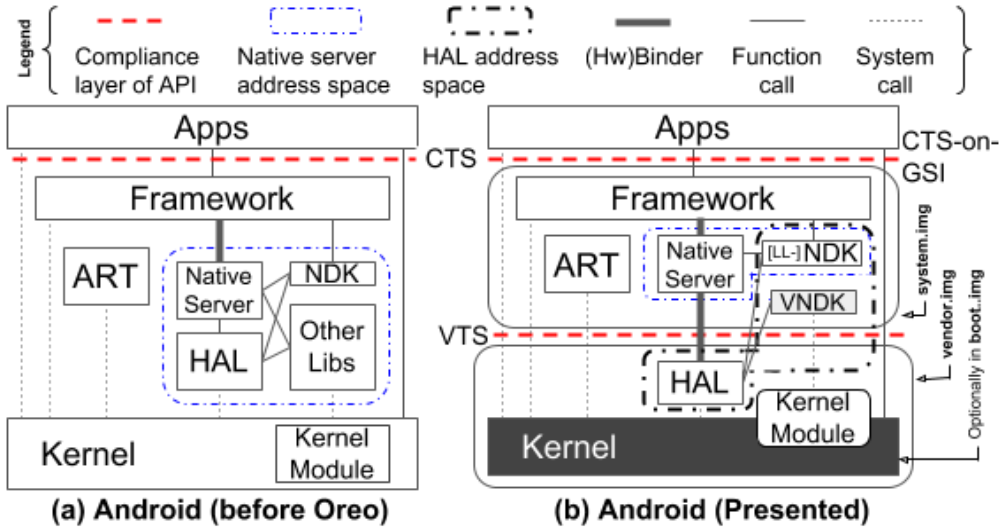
Legend

Compliance layer of API

Native server address space

HAL address space

(Hw)Binder

Function call

System call

Apps

CTS

Framework

ART

Native Server

NDK

HAL

Other Libs

Kernel

Kernel Module

(a) Android (before Oreo)

Apps

CTS-on-GSI

Framework

ART

Native Server

[LL-]NDK

VNDK

VTS

HAL

Kernel Module

Kernel

system.img

vendor.img

Optionally in boot.img

(b) Android (Presented)